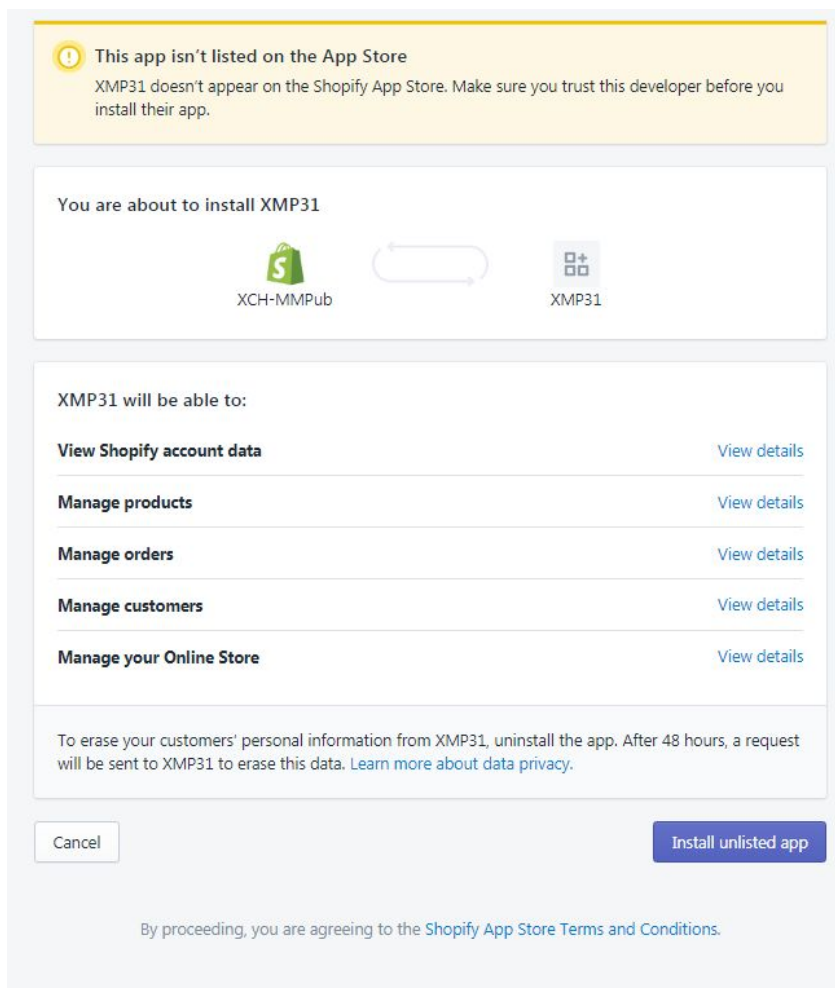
This app isn't listed on the App Store
XMP31 doesn't appear on the Shopify App Store. Make sure you trust this developer before you install their app.

You are about to install XMP31

XCH-MMPub

XMP31

XMP31 will be able to:

| | |
|---|---|
| View Shopify account data | View details |
| Manage products | View details |
| Manage orders | View details |
| Manage customers | View details |
| Manage your Online Store | View details |

To erase your customers' personal information from XMP31, uninstall the app. After 48 hours, a request will be sent to XMP31 to erase this data. Learn more about data privacy.

Cancel

Install unlisted app

By proceeding, you are agreeing to the Shopify App Store Terms and Conditions.